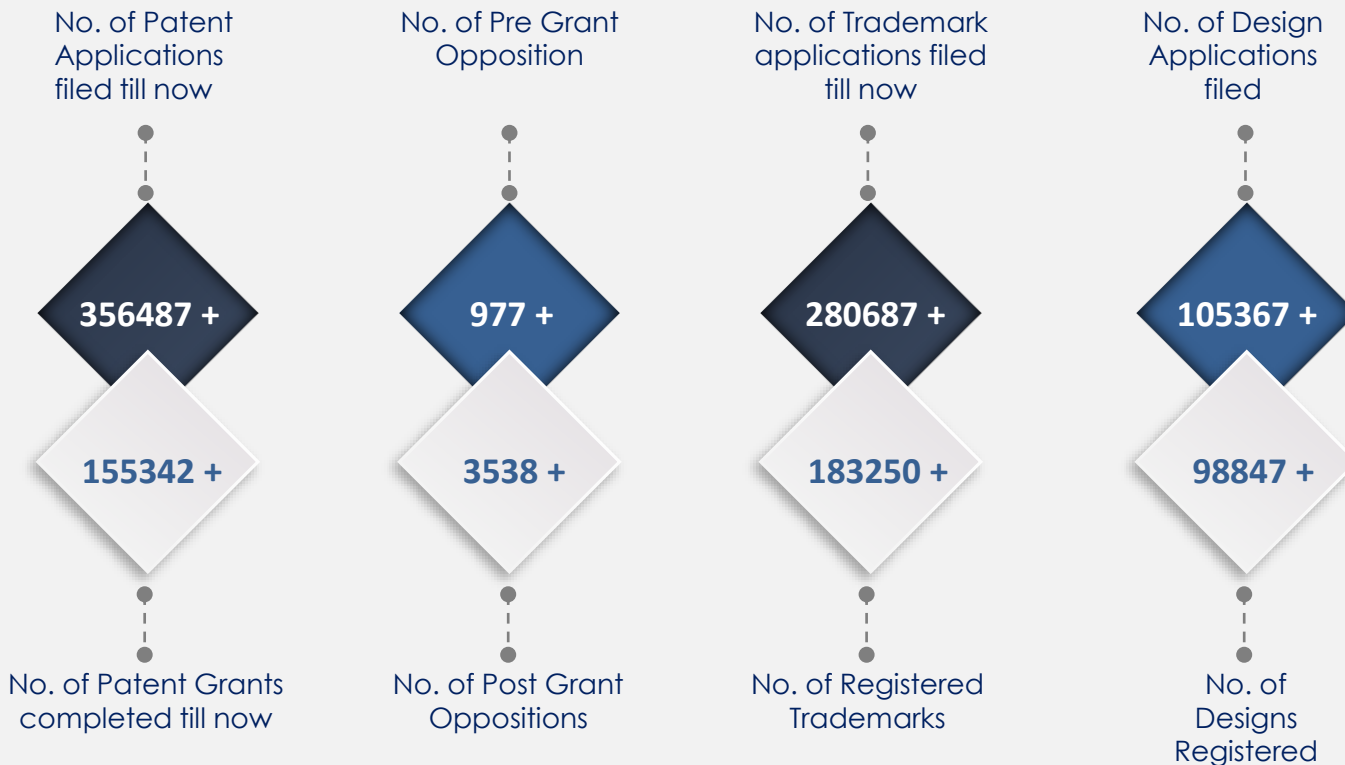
No. of Patent Applications filed till now

356487 +

155342 +

No. of Patent Grants completed till now

No. of Pre Grant Opposition

977 +

3538 +

No. of Post Grant Oppositions

No. of Trademark applications filed till now

280687 +

183250 +

No. of Registered Trademarks

No. of Design Applications filed

105367 +

98847 +

No. of Designs Registered